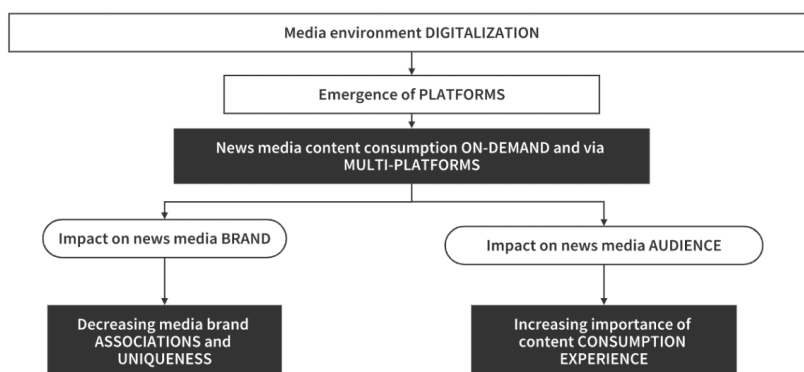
Media environment DIGITALIZATION

Emergence of PLATFORMS

News media content consumption ON-DEMAND and via MULTI-PLATFORMS

Impact on news media BRAND

Impact on news media AUDIENCE

Decreasing media brand ASSOCIATIONS and UNIQUENESS

Increasing importance of content CONSUMPTION EXPERIENCE